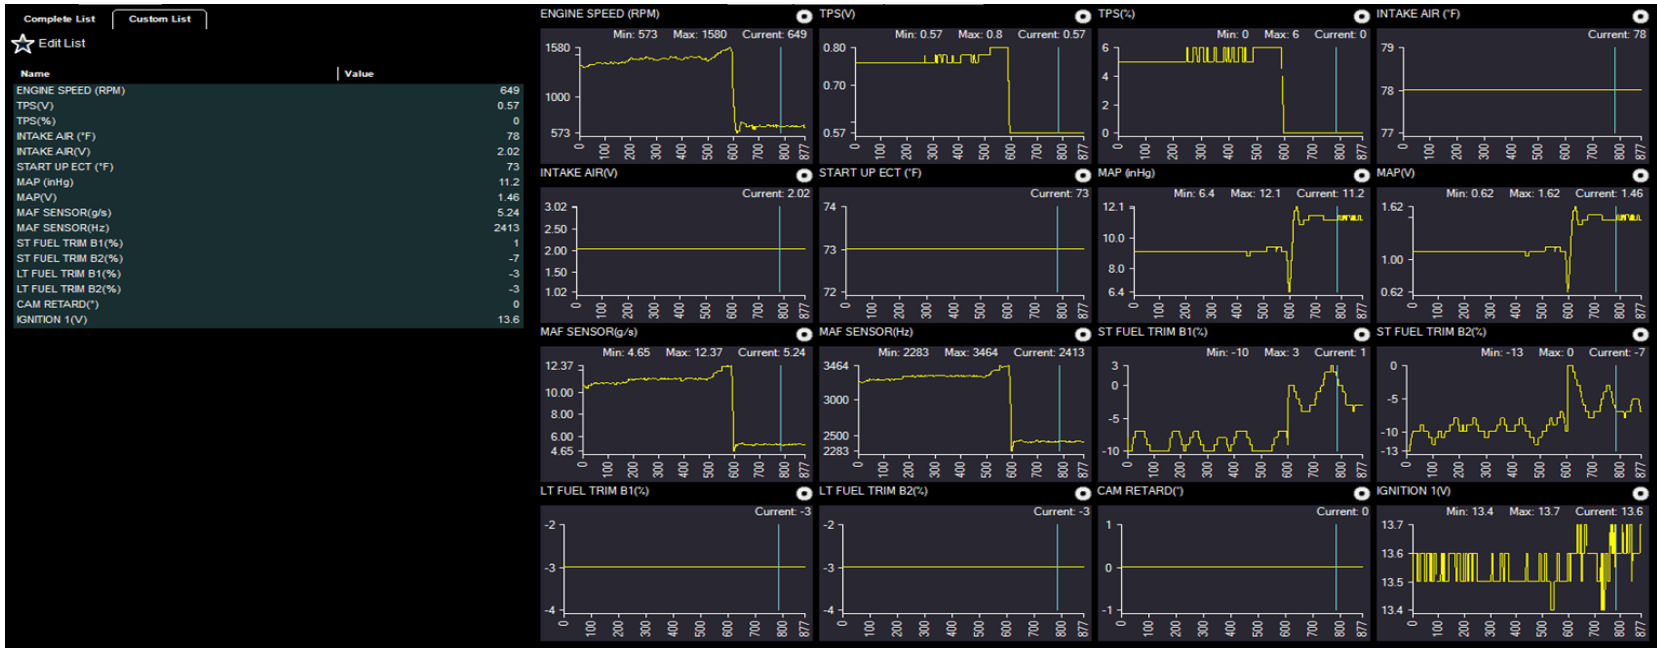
Complete List
Custom List
Edit List

| Name | Value |
|---|---|
| ENGINE SPEED (RPM) | 649 |
| TPS(V) | 0.57 |
| TPS(%) | 0 |
| INTAKE AIR (°F) | 78 |
| INTAKE AIR(V) | 2.02 |
| START UP ECT (°F) | 73 |
| MAP (inHg) | 11.2 |
| MAP(V) | 1.46 |
| MAF SENSOR(g/s) | 5.24 |
| MAF SENSOR(Hz) | 2413 |
| ST FUEL TRIM B1(%) | 1 |
| ST FUEL TRIM B2(%) | -7 |
| LT FUEL TRIM B1(%) | -3 |
| LT FUEL TRIM B2(%) | -3 |
| CAM RETARD(°) | 0 |
| IGNITION 1(V) | 13.6 |

ENGINE SPEED (RPM)
Min: 573 Max: 1580 Current: 649
1580 1000 573
0 100 200 300 400 500 600 700 800 877

TPS(V)
Min: 0.57 Max: 0.8 Current: 0.57
0.80 0.70 0.57
0 100 200 300 400 500 600 700 800 877

TPS(%)
Min: 0 Max: 6 Current: 0
6 4 2 0
0 100 200 300 400 500 600 700 800 877

INTAKE AIR (°F)
Current: 78
79 78 77
0 100 200 300 400 500 600 700 800 877

INTAKE AIR(V)
Current: 2.02
3.02 2.50 2.00 1.50 1.02
0 100 200 300 400 500 600 700 800 877

START UP ECT (°F)
Current: 73
74 73 72
0 100 200 300 400 500 600 700 800 877

MAP (inHg)
Min: 6.4 Max: 12.1 Current: 11.2
12.1 10.0 8.0 6.4
0 100 200 300 400 500 600 700 800 877

MAP(V)
Min: 0.62 Max: 1.62 Current: 1.46
1.62 1.00 0.62
0 100 200 300 400 500 600 700 800 877

MAF SENSOR(g/s)
Min: 4.65 Max: 12.37 Current: 5.24
12.37 10.00 8.00 6.00 4.65
0 100 200 300 400 500 600 700 800 877

MAF SENSOR(Hz)
Min: 2283 Max: 3464 Current: 2413
3464 3000 2500 2283
0 100 200 300 400 500 600 700 800 877

ST FUEL TRIM B1(%)
Min: -10 Max: 3 Current: 1
3 0 -5 -10
0 100 200 300 400 500 600 700 800 877

ST FUEL TRIM B2(%)
Min: -13 Max: 0 Current: -7
0 -5 -10 -13
0 100 200 300 400 500 600 700 800 877

LT FUEL TRIM B1(%)
Current: -3
-2 -3 -4
0 100 200 300 400 500 600 700 800 877

LT FUEL TRIM B2(%)
Current: -3
-2 -3 -4
0 100 200 300 400 500 600 700 800 877

CAM RETARD(°)
Current: 0
1 0 -1
0 100 200 300 400 500 600 700 800 877

IGNITION 1(V)
Min: 13.4 Max: 13.7 Current: 13.6
13.7 13.6 13.5 13.4
0 100 200 300 400 500 600 700 800 877